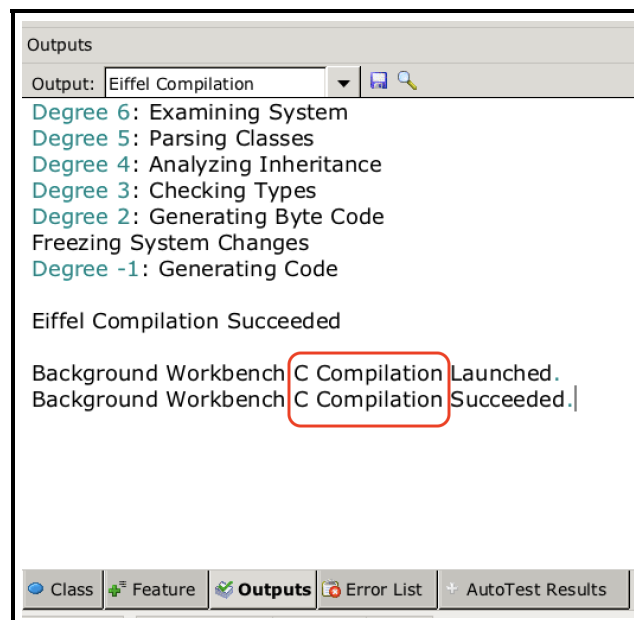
Outputs

Output: Eiffel Compilation

Degree 6: Examining System
Degree 5: Parsing Classes
Degree 4: Analyzing Inheritance
Degree 3: Checking Types
Degree 2: Generating Byte Code
Freezing System Changes
Degree -1: Generating Code

Eiffel Compilation Succeeded

Background Workbench C Compilation Launched.
Background Workbench C Compilation Succeeded.

Class | Feature | Outputs | Error List | AutoTest Results